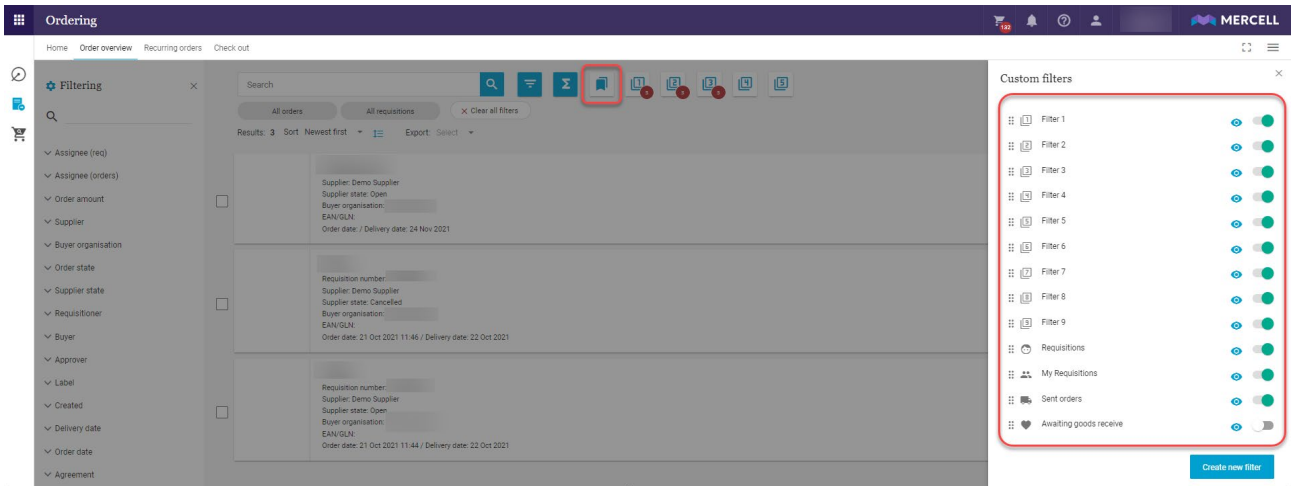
Ordering

132

MERCELL

Home Order overview Recurring orders Check out

Filtering

Assignee (req)
Assignee (orders)
Order amount
Supplier
Buyer organisation
Order state
Supplier state
Requisitioner
Buyer
Approver
Label
Created
Delivery date
Order date
Agreement

Search

1 2 3 4 5

All orders All requisitions × Clear all filters

Results: 3 Sort Newest first Export Select

Supplier: Demo Supplier
Supplier state: Open
Buyer organisation:
EAN/GLN:
Order date: / Delivery date: 24 Nov 2021

Requisition number:
Supplier: Demo Supplier
Supplier state: Cancelled
Buyer organisation:
EAN/GLN:
Order date: 21 Oct 2021 11:46 / Delivery date: 22 Oct 2021

Requisition number:
Supplier: Demo Supplier
Supplier state: Open
Buyer organisation:
EAN/GLN:
Order date: 21 Oct 2021 11:44 / Delivery date: 22 Oct 2021

Custom filters

Filter 1
Filter 2
Filter 3
Filter 4
Filter 5
Filter 6
Filter 7
Filter 8
Filter 9
Requisitions
My Requisitions
Sent orders
Awaiting goods receive

Create new filter